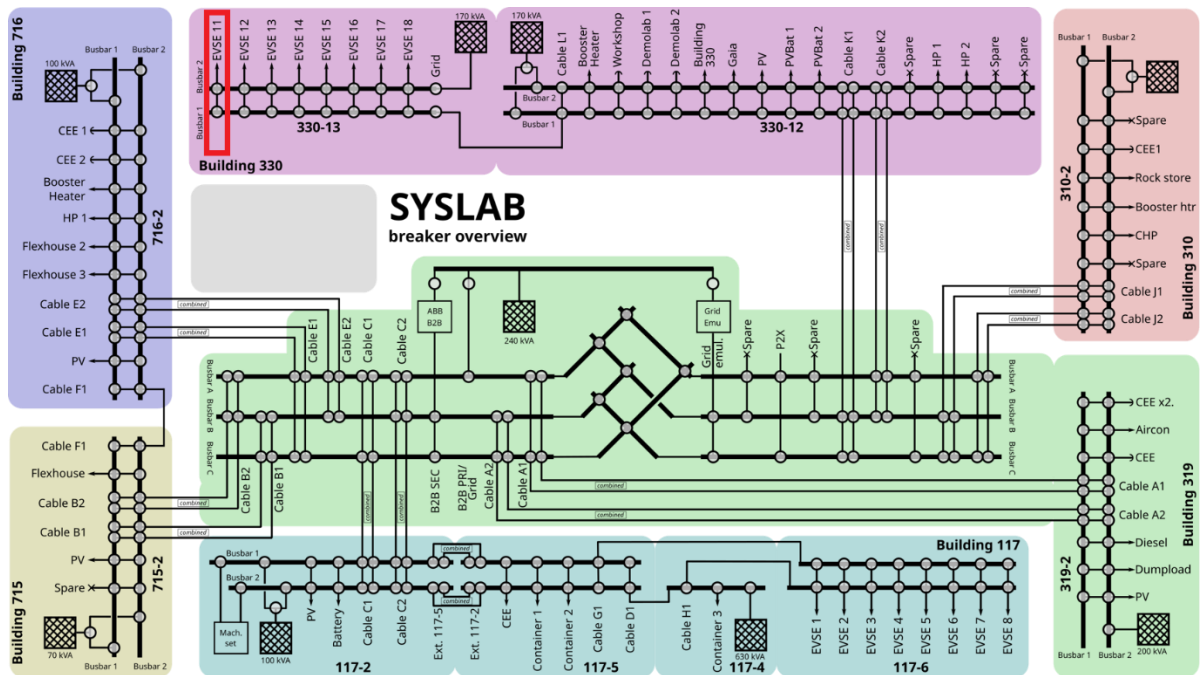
Building 716
Busbar 1 Busbar 2
100 kVA
CEE 1
CEE 2
Booster Heater
HP 1
Flexhouse 2
Flexhouse 3
Cable E2
Cable E1
PV
Cable F1
716-2
combined

Busbar 2
Busbar 1
EVSE 11
EVSE 12
EVSE 13
EVSE 14
EVSE 15
EVSE 16
EVSE 17
EVSE 18
Grid
170 kVA
330-13
Building 330

170 kVA
Busbar 2
Busbar 1
Cable L1
Booster Heater
Workshop
Demolab 1
Demolab 2
Building 330
Gaia
PV
PVBat 1
PVBat 2
Cable K1
Cable K2
Spare
HP 1
HP 2
Spare
Spare
330-12

Busbar 1 Busbar 2
Spare
CEE1
Rock store
Booster htr
CHP
Spare
Cable J1
Cable J2
310-2
Building 310
combined
combined

SYSLAB
breaker overview

ABB B2B
240 kVA
Grid Emu
Cable E1
Cable E2
Cable C1
Cable C2
Grid emul.
Spare
P2X
Spare
Spare
Busbar A
Busbar B
Busbar C
Busbar A
Busbar B
Busbar C
Cable B2
Cable B1
B2B SEC
B2B PRI/ Grid
Cable A2
Cable A1
combined
combined
combined
combined
combined

Cable F1
Flexhouse
Cable B2
Cable B1
PV
Spare
70 kVA
Busbar 1 Busbar 2
715-2
Building 715

Busbar 1
Busbar 2
Mach. set
100 kVA
PV
Battery
Cable C1
Cable C2
Ext. 117-5
117-2
combined
combined
Ext. 117-2
CEE
Container 1
Container 2
Cable G1
Cable D1
117-5
Cable H1
Container 3
630 kVA
117-4
Building 117
EVSE 1
EVSE 2
EVSE 3
EVSE 4
EVSE 5
EVSE 6
EVSE 7
EVSE 8
117-6

CEE x2.
Aircon
CEE
Cable A1
Cable A2
Diesel
Dumpload
PV
319-2
Building 319
Busbar 1 Busbar 2
200 kVA